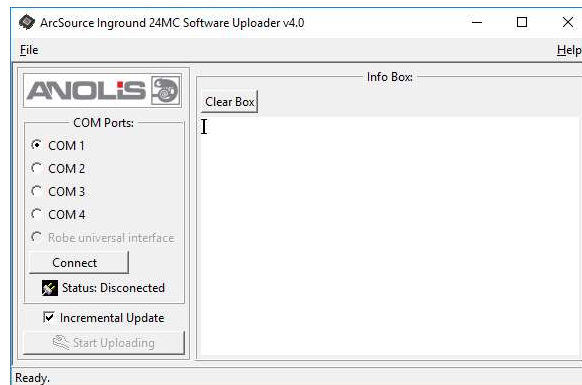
ArcSource Inground 24MC Software Uploader v4.0

File

Help

ANOLIS

COM Ports:

COM 1

COM 2

COM 3

COM 4

Robe universal interface

Connect

Status: Disconected

Incremental Update

Start Uploading

Info Box:

Clear Box

Ready.